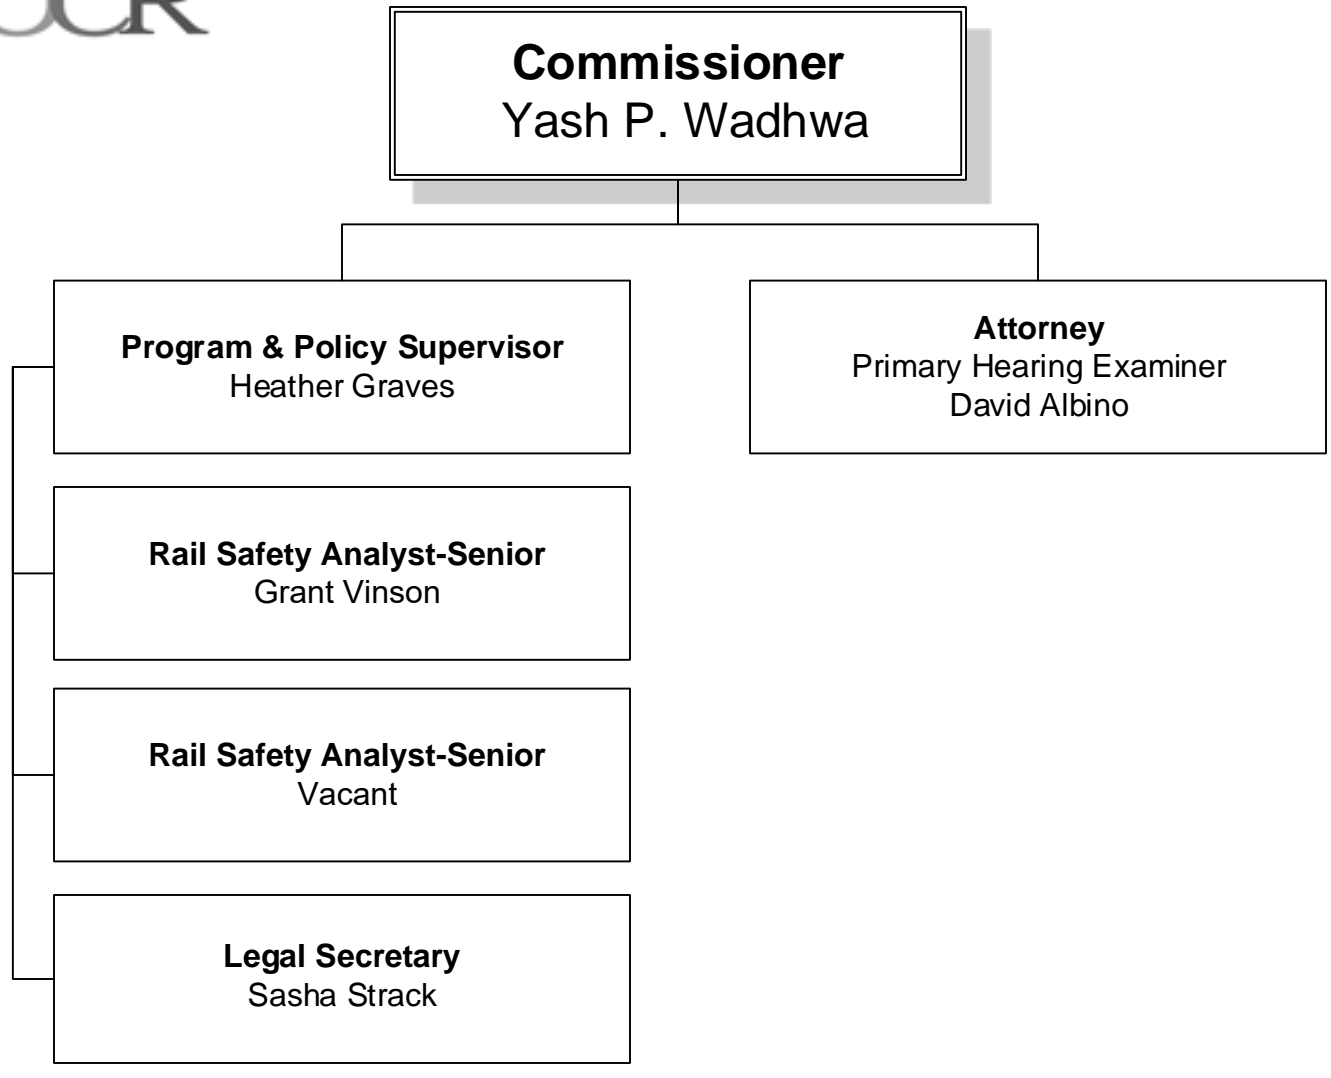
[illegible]

Commissioner
Yash P. Wadhwa

Program & Policy Supervisor
Heather Graves

Attorney
Primary Hearing Examiner
David Albino

Rail Safety Analyst-Senior
Grant Vinson

Rail Safety Analyst-Senior
Vacant

Legal Secretary
Sasha Strack